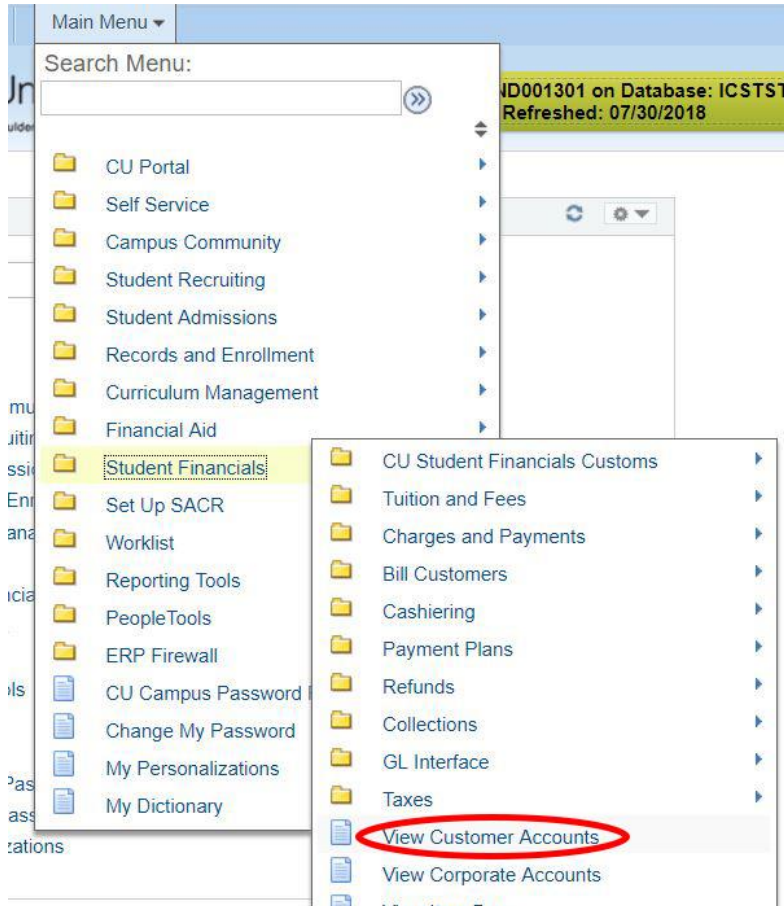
Main Menu ▾

Search Menu:

ND001301 on Database: ICSTST
Refreshed: 07/30/2018

CU Portal
Self Service
Campus Community
Student Recruiting
Student Admissions
Records and Enrollment
Curriculum Management
Financial Aid
Student Financials
Set Up SACR
Worklist
Reporting Tools
PeopleTools
ERP Firewall
CU Campus Password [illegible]
Change My Password
My Personalizations
My Dictionary

CU Student Financials Customs
Tuition and Fees
Charges and Payments
Bill Customers
Cashiering
Payment Plans
Refunds
Collections
GL Interface
Taxes
View Customer Accounts
View Corporate Accounts
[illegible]

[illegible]zations